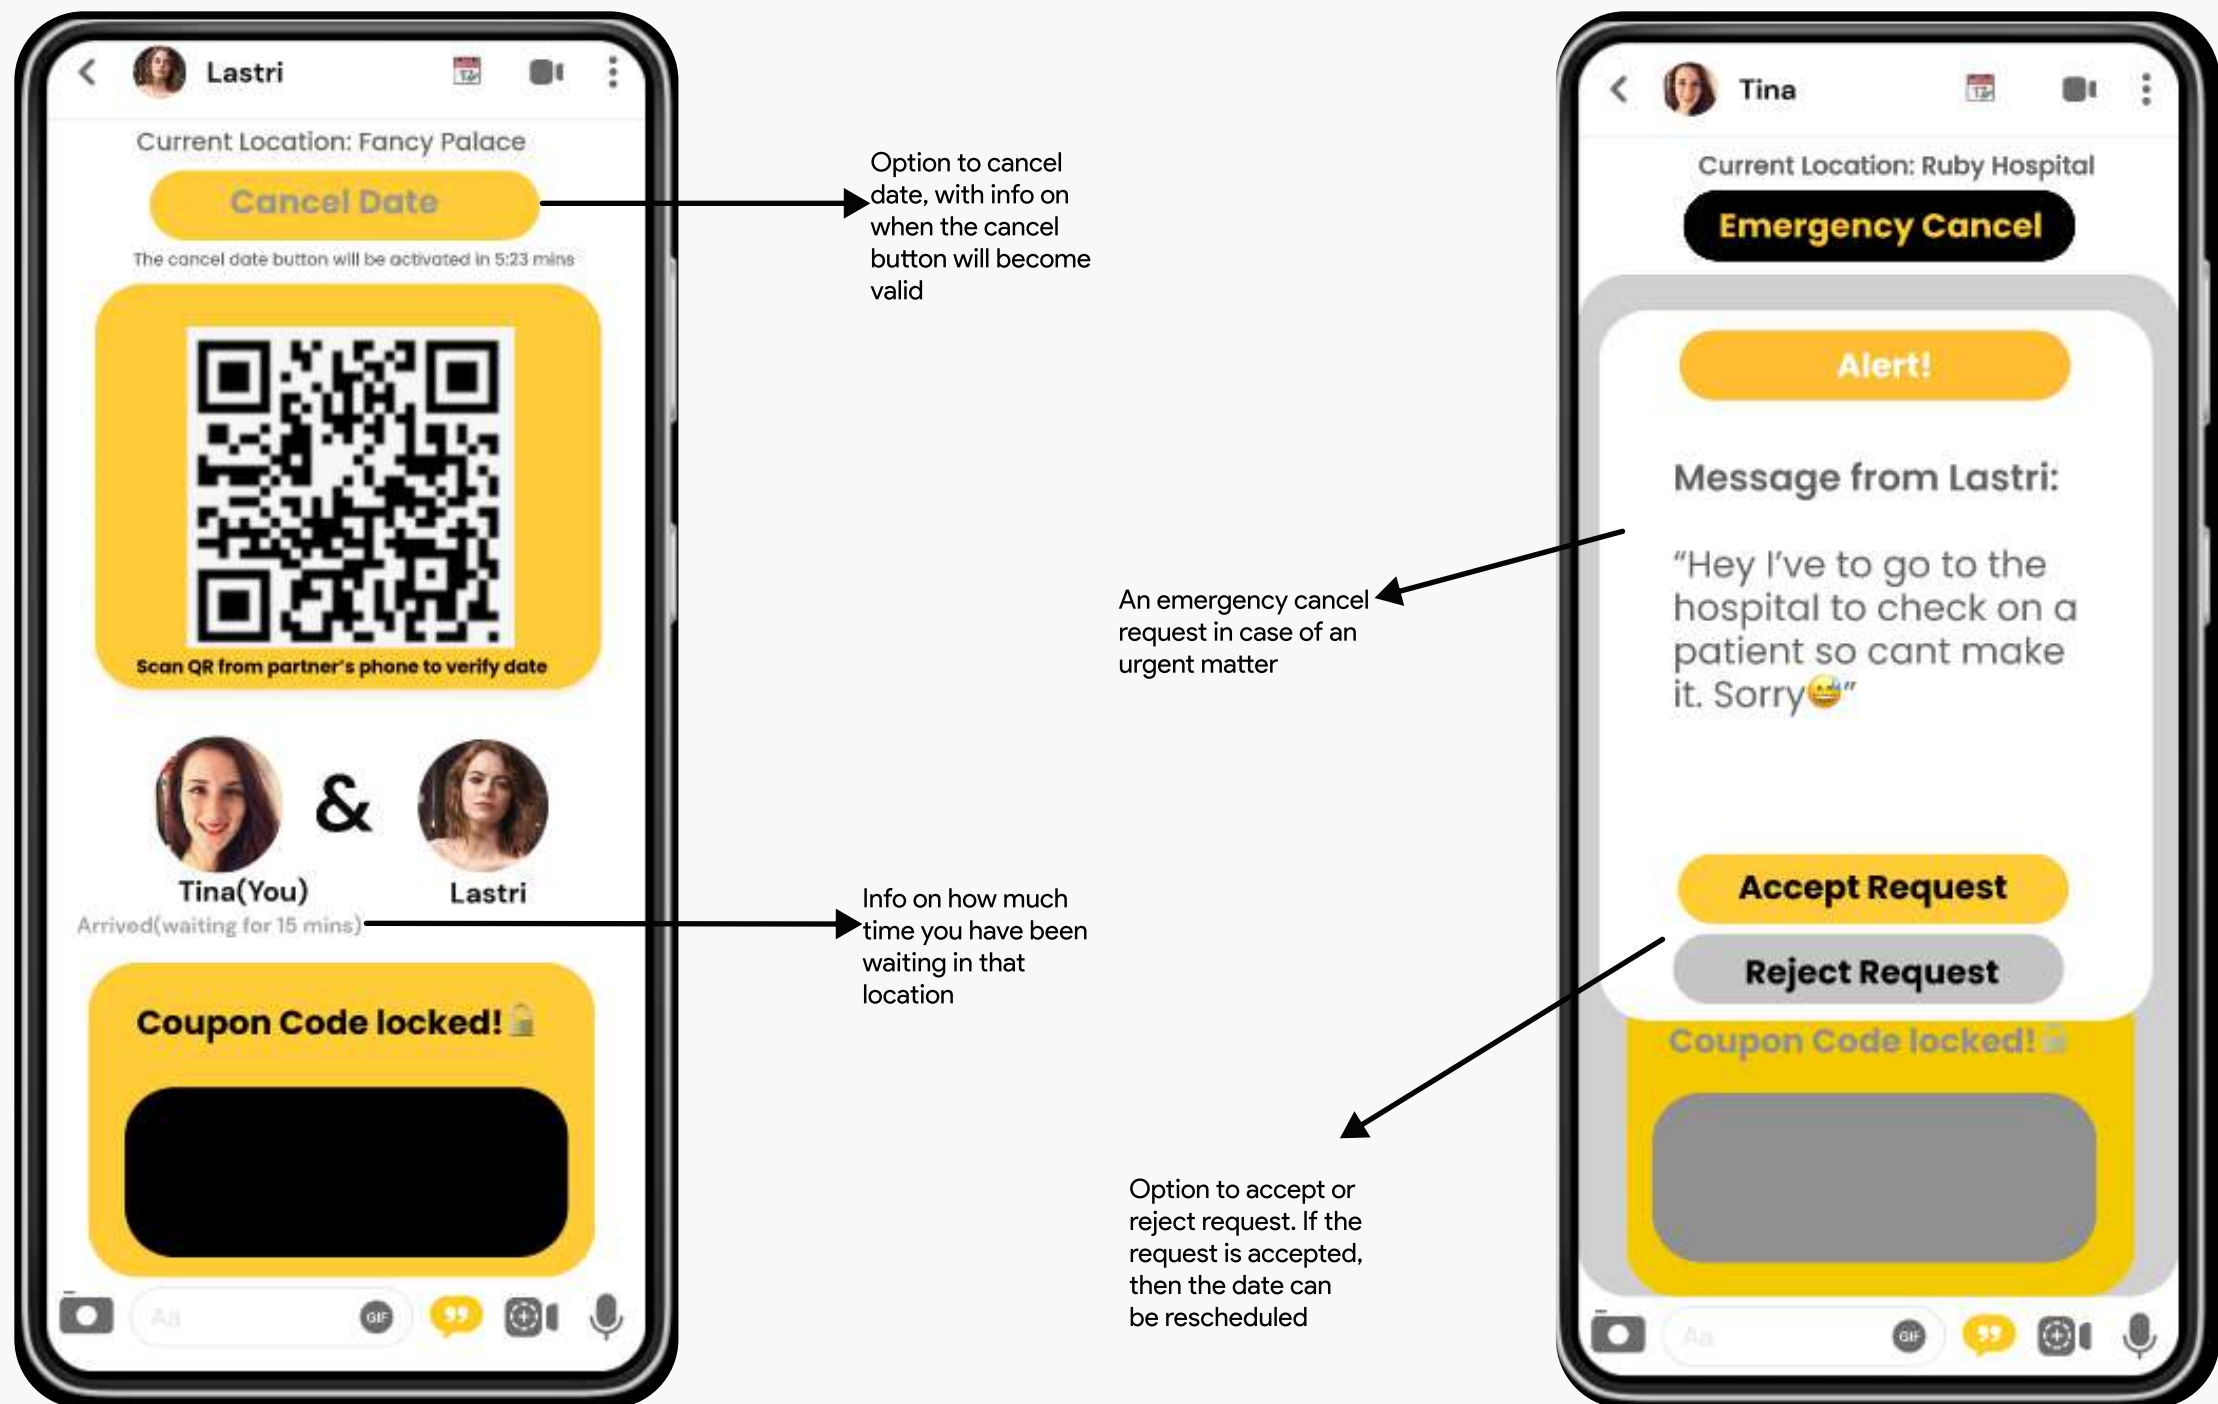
Lastri

Current Location: Fancy Palace

Cancel Date

The cancel date button will be activated in 5:23 mins

Scan QR from partner's phone to verify date

Tina(You) & Lastri

Arrived(waiting for 15 mins)

Coupon Code locked!

Aa

GIF

Option to cancel date, with info on when the cancel button will become valid

Info on how much time you have been waiting in that location

An emergency cancel request in case of an urgent matter

Option to accept or reject request. If the request is accepted, then the date can be rescheduled

Tina

Current Location: Ruby Hospital

Emergency Cancel

Alert!

Message from Lastri:

"Hey I've to go to the hospital to check on a patient so cant make it. Sorry😅"

Accept Request

Reject Request

Coupon Code locked!

Aa

GIF